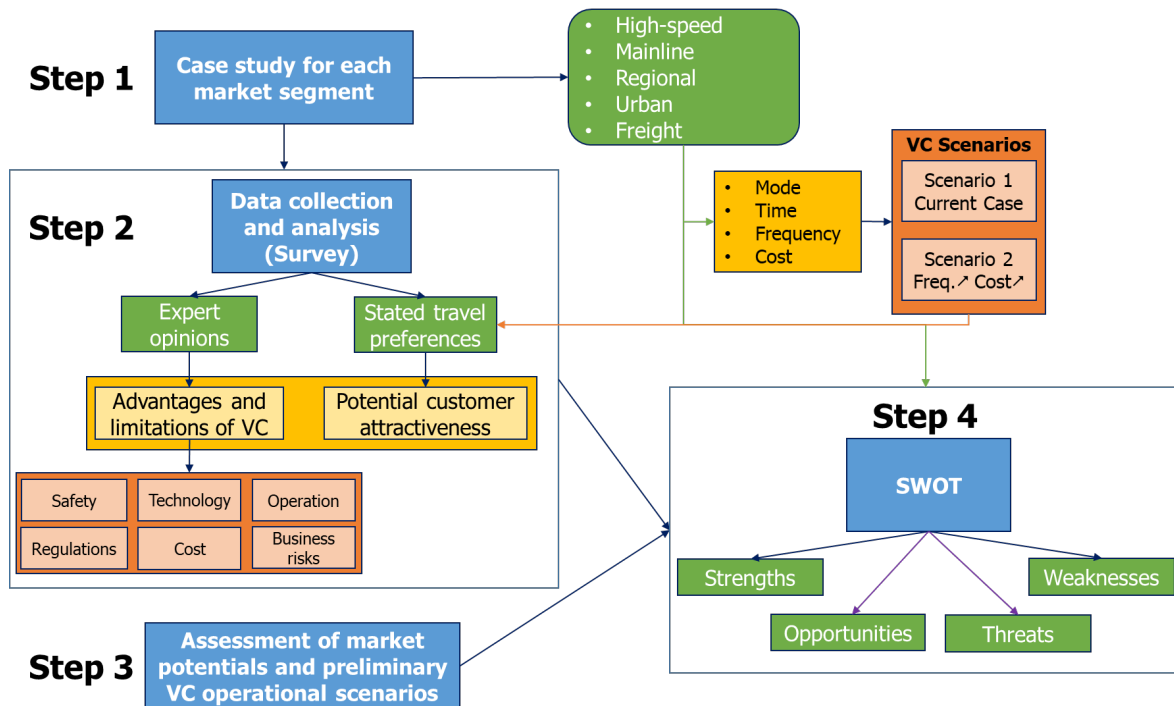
Step 1

Case study for each market segment

• High-speed
• Mainline
• Regional
• Urban
• Freight

Step 2

Data collection and analysis (Survey)

Expert opinions

Stated travel preferences

Advantages and limitations of VC

Potential customer attractiveness

Safety

Technology

Operation

Regulations

Cost

Business risks

• Mode
• Time
• Frequency
• Cost

VC Scenarios

Scenario 1 Current Case

Scenario 2 Freq.↗ Cost↗

Step 4

SWOT

Strengths

Weaknesses

Opportunities

Threats

Step 3

Assessment of market potentials and preliminary VC operational scenarios